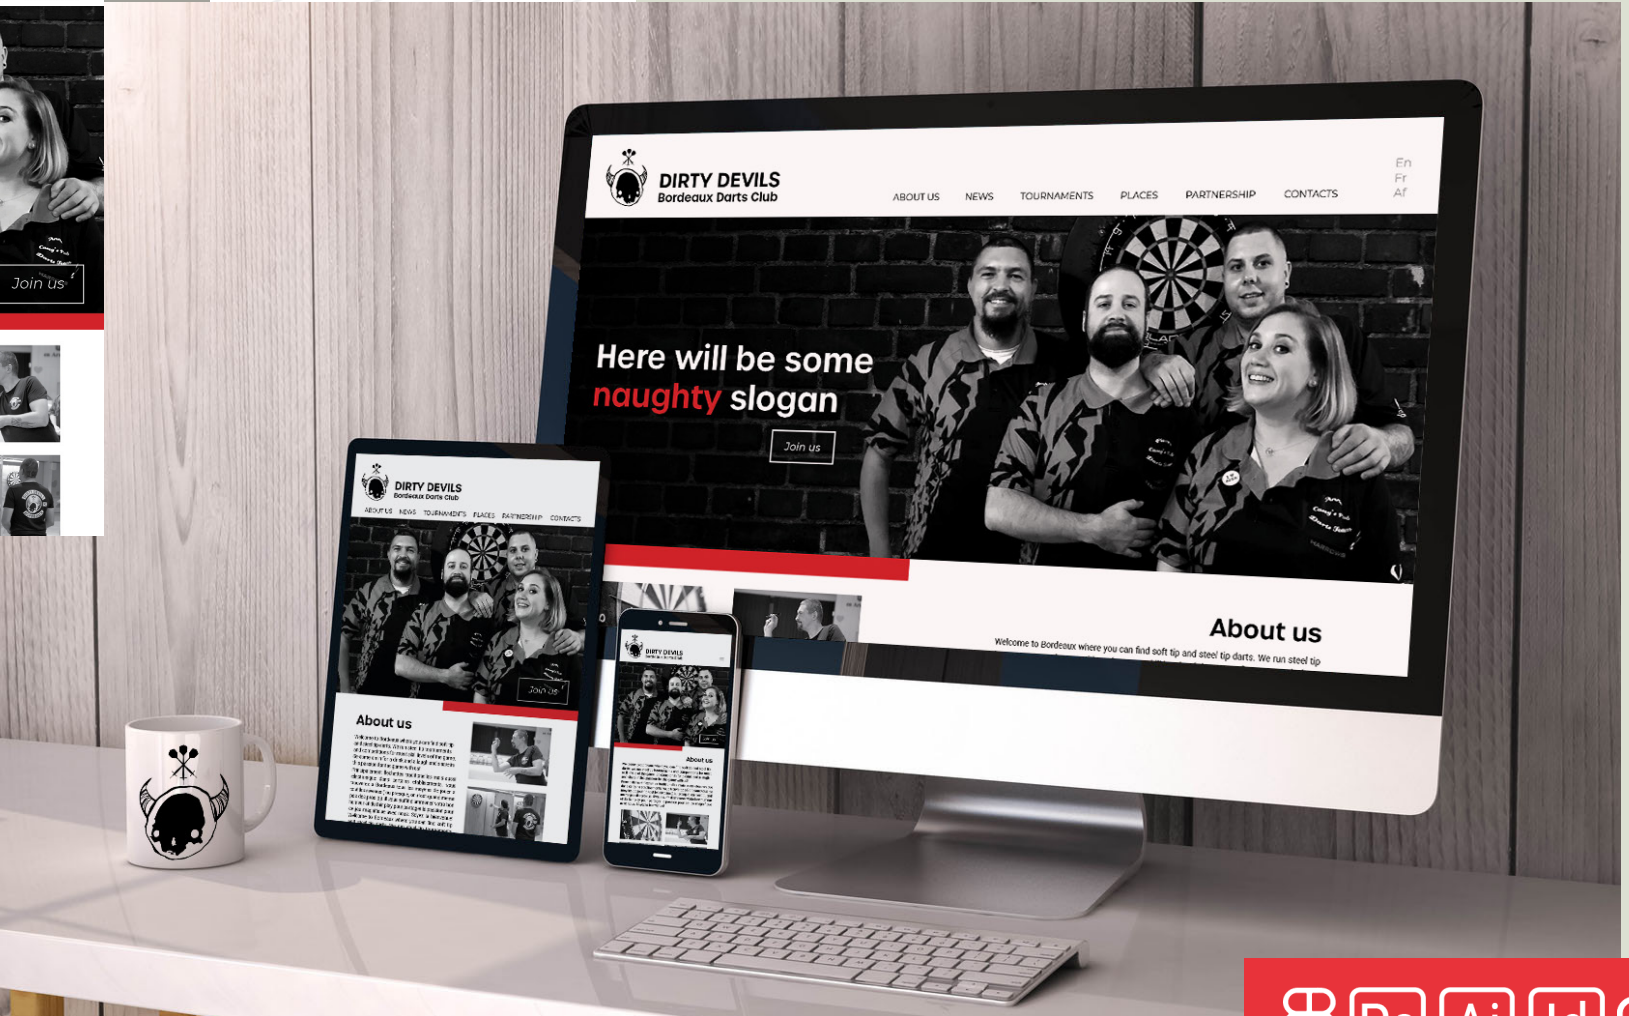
Join us

DIRTY DEVILS
Bordeaux Darts Club

ABOUT US NEWS TOURNAMENTS PLACES PARTNERSHIP CONTACTS

En
Fr
Af

Here will be some naughty slogan

Join us

About us

Welcome to Bordeaux where you can find soft tip and steel tip darts. We run steel tip

DIRTY DEVILS
Bordeaux Darts Club

ABOUT US NEWS TOURNAMENTS PLACES PARTNERSHIP CONTACTS

Join us

About us

DIRTY DEVILS

About us